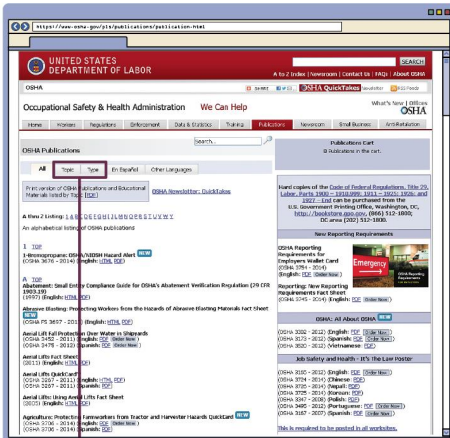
https://www.osha.gov/pls/publications/publication.html

SEARCH

UNITED STATES DEPARTMENT OF LABOR

A to Z Index | Newsroom | Contact Us | FAQs | About OSHA

OSHA

SHARE | RSS | Print | OSHA QuickTakes Newsletter | Email

Occupational Safety & Health Administration We Can Help

What's New | Offices

OSHA

Home | Workers | Regulations | Enforcement | Data & Statistics | Training | Publications | Newsroom | Small Business | Antiretaliation

OSHA Publications

Search

All | Topic | Type | En Español | Other Languages

Print version of OSHA Publications and Educational Materials listed by Topic PDF

OSHA Newsletter: QuickTakes

A thru Z listing: 1 A B C D E F G H I J K L M N O P Q R S T U V W X Y Z

An alphabetical listing of OSHA publications

1 TOP

1-Bromopropane: OSHA/NIOSH Hazard Alert NEW
(OSHA 3676 - 2014) (English: PDF)

A TOP

Abatement: Small Entity Compliance Guide for OSHA's Abatement Verification Regulation (29 CFR 1903.19)
(1997) (English: HTML PDF)

Abrasive Blasting: Protecting Workers from the Hazards of Abrasive Blasting Materials Fact Sheet NEW
(OSHA FS 3697 - 2014) (English: HTML PDF)

Aerial Lift Fall Protection Over Water in Shipyards
(OSHA 3452 - 2011) (English: PDF Order Now)
(OSHA 3475 - 2012) (Spanish: PDF Order Now)

Aerial Lifts Fact Sheet
(2011) (English: HTML PDF)

Aerial Lifts QuickCard
(OSHA 3267 - 2011) (English: HTML PDF)
(OSHA 3207 - 2011) (Spanish: HTML PDF)

Aerial Lifts: Using Aerial Lifts Fact Sheet
(2015) (English: PDF)

Agriculture: Protecting Farmworkers from Tractor and Harvester Hazards QuickCard NEW
(OSHA 3736 - 2014) (English: PDF)
(OSHA 3706 - 2014) (Spanish: PDF)

Publications Cart
0 Publications in the cart.

Hard copies of the Code of Federal Regulations, Title 29, Labor, Parts 1900 -- 1910.999; 1911 -- 1925; 1926; and 1927 -- End can be purchased from the U.S. Government Printing Office, Washington, DC, http://bookstore.gpo.gov, (866) 512-1800; DC area (202) 512-1800.

New Reporting Requirements

Reporting Requirements for Employers QuickCard
(OSHA 3754 - 2014)
(English: PDF Order Now)

Emergency

Reporting: New Reporting Requirements Fact Sheet
(OSHA 3745 - 2014) (English: PDF Order Now)

OSHA: All About OSHA NEW

(OSHA 3302 - 2012) (English: PDF Order Now)
(OSHA 3173 - 2012) (Spanish: PDF Order Now)
(OSHA 3522 - 2012) (Vietnamese: PDF)

Job Safety and Health - It's The Law Poster

(OSHA 3165 - 2012) (English: PDF Order Now)
(OSHA 3724 - 2014) (Chinese: PDF)
(OSHA 3725 - 2014) (Nepali: PDF)
(OSHA 3726 - 2014) (Korean: PDF)
(OSHA 3647 - 2013) (Polish: PDF)
(OSHA 3480 - 2012) (Portuguese: PDF Order Now)
(OSHA 3167 - 2007) (Spanish: PDF Order Now)

This is required to be posted in all worksites.